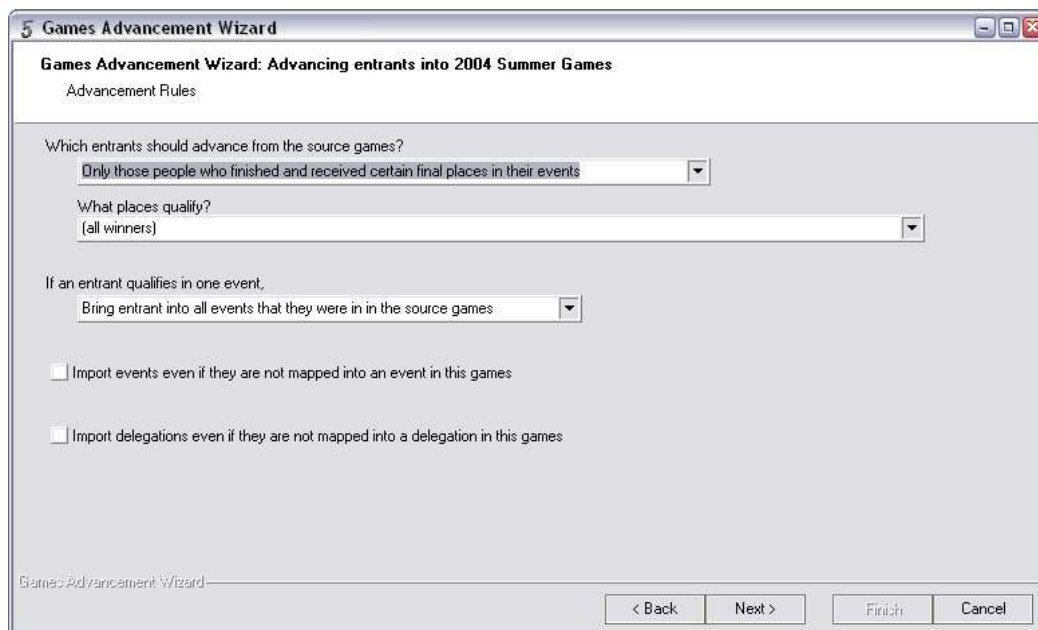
Games Advancement Wizard

Games Advancement Wizard: Advancing entrants into 2004 Summer Games

Advancement Rules

Which entrants should advance from the source games?

Only those people who finished and received certain final places in their events

What places qualify?

(all winners)

If an entrant qualifies in one event,

Bring entrant into all events that they were in in the source games

Import events even if they are not mapped into an event in this games

Import delegations even if they are not mapped into a delegation in this games

Games Advancement Wizard

< Back

Next >

Finish

Cancel